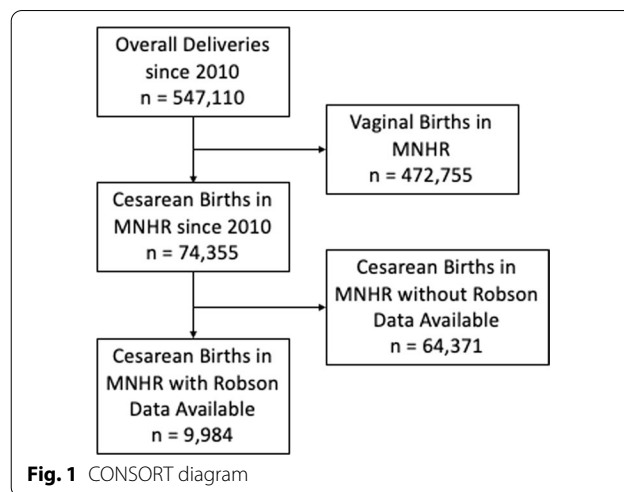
Overall Deliveries since 2010
n = 547,110

Vaginal Births in MNHR
n = 472,755

Cesarean Births in MNHR since 2010
n = 74,355

Cesarean Births in MNHR without Robson Data Available
n = 64,371

Cesarean Births in MNHR with Robson Data Available
n = 9,984

**Fig. 1** CONSORT diagram